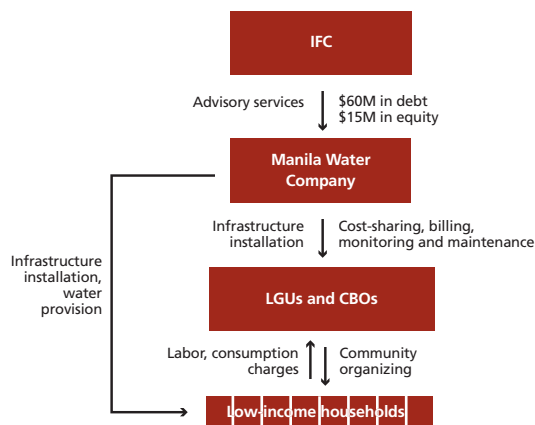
IFC

Advisory services

$60M in debt
$15M in equity

Manila Water Company

Infrastructure installation

Cost-sharing, billing, monitoring and maintenance

Infrastructure installation, water provision

LGUs and CBOs

Labor, consumption charges

Community organizing

Low-income households